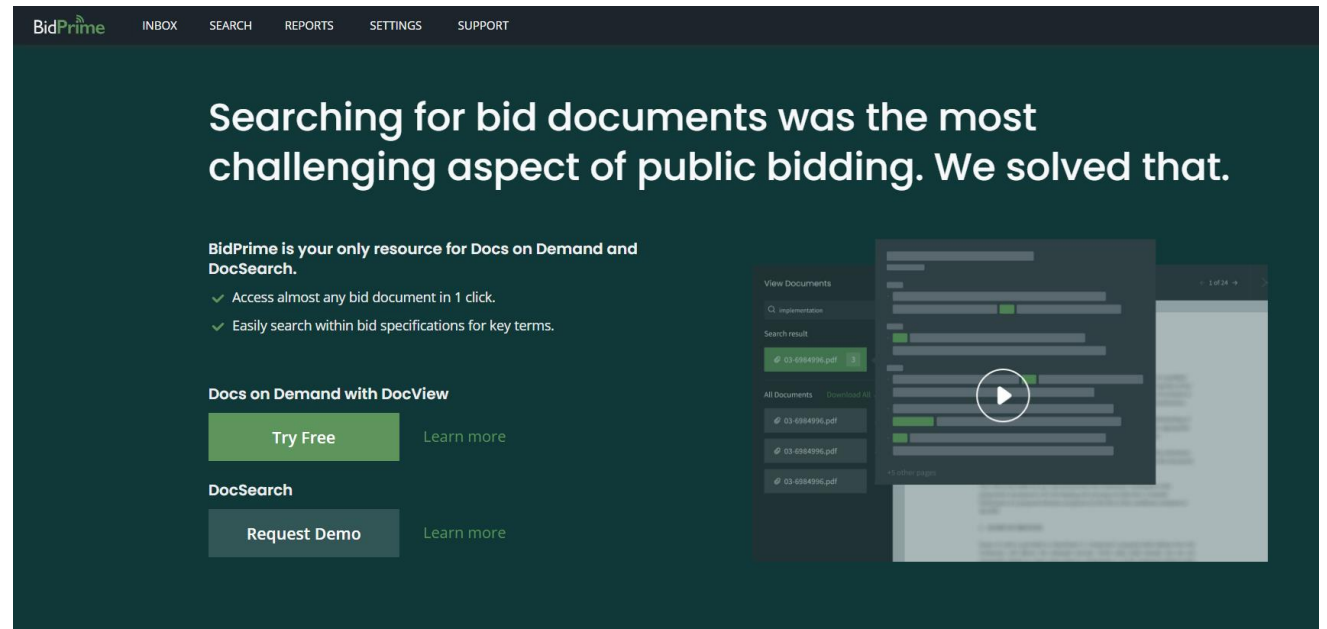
BidPrime INBOX SEARCH REPORTS SETTINGS SUPPORT

Searching for bid documents was the most challenging aspect of public bidding. We solved that.

BidPrime is your only resource for Docs on Demand and DocSearch.

Access almost any bid document in 1 click.

Easily search within bid specifications for key terms.

Docs on Demand with DocView

Try Free

Learn more

DocSearch

Request Demo

Learn more

View Documents

implementation

Search result

03-6984996.pdf 3

All Documents Download All

03-6984996.pdf

03-6984996.pdf

03-6984996.pdf

1 of 24

+5 other pages